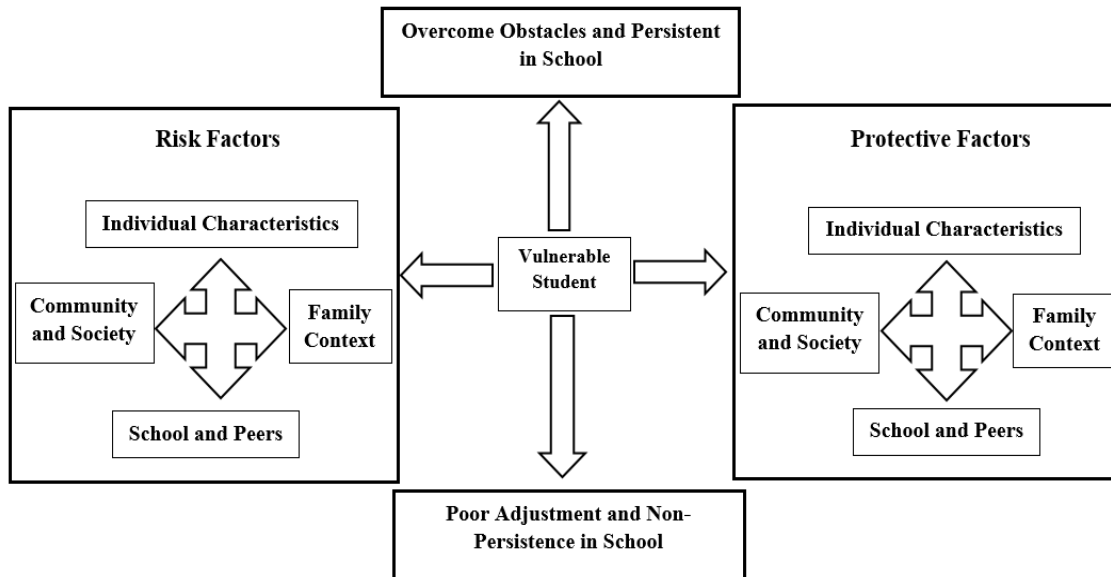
Overcome Obstacles and Persistent in School

Risk Factors

Individual Characteristics

Community and Society

Family Context

School and Peers

Vulnerable Student

Protective Factors

Individual Characteristics

Community and Society

Family Context

School and Peers

Poor Adjustment and Non-Persistence in School